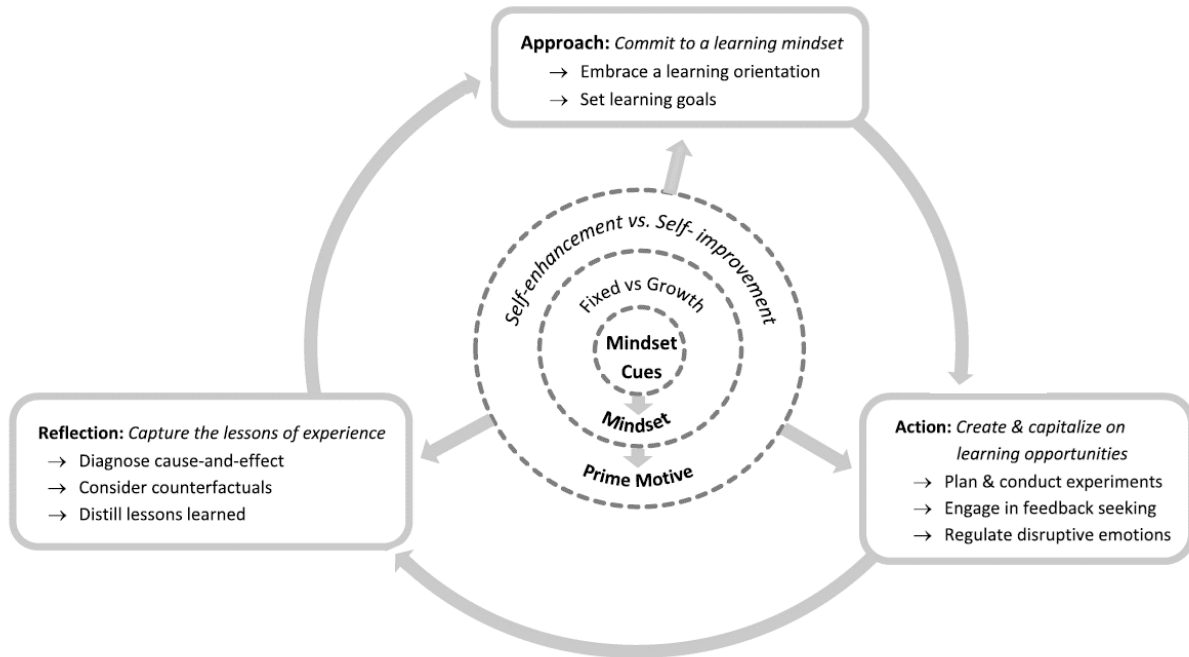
**Approach:** *Commit to a learning mindset*
→ Embrace a learning orientation
→ Set learning goals

*Self-enhancement vs. Self- improvement*

Fixed vs Growth

**Mindset Cues**

**Mindset**

**Prime Motive**

**Reflection:** *Capture the lessons of experience*
→ Diagnose cause-and-effect
→ Consider counterfactuals
→ Distill lessons learned

**Action:** *Create & capitalize on learning opportunities*
→ Plan & conduct experiments
→ Engage in feedback seeking
→ Regulate disruptive emotions